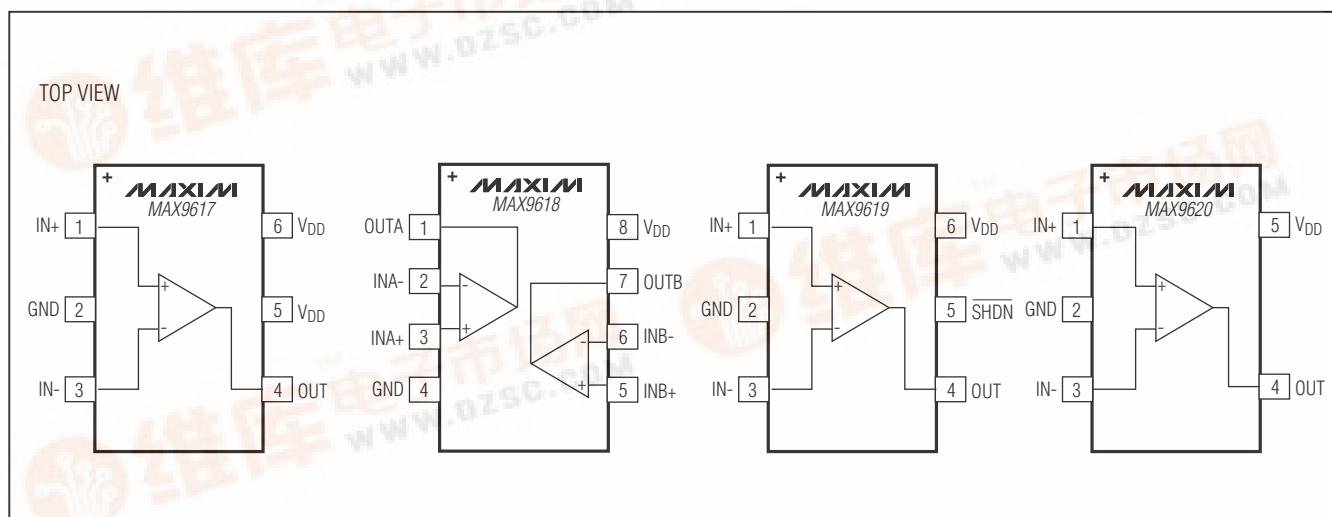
TOP VIEW

+
MAXIM
MAX9617
IN+ 1
GND 2
IN- 3
6 $V_{DD}$
5 $V_{DD}$
4 OUT
+
-

+
MAXIM
MAX9618
OUTA 1
INA- 2
INA+ 3
GND 4
8 $V_{DD}$
7 OUTB
6 INB-
5 INB+
-
+
-
+

+
MAXIM
MAX9619
IN+ 1
GND 2
IN- 3
6 $V_{DD}$
5 $\overline{SHDN}$
4 OUT
+
-

+
MAXIM
MAX9620
IN+ 1
GND 2
IN- 3
5 $V_{DD}$
4 OUT
+
-

维库电子市场网
www.dzsc.com